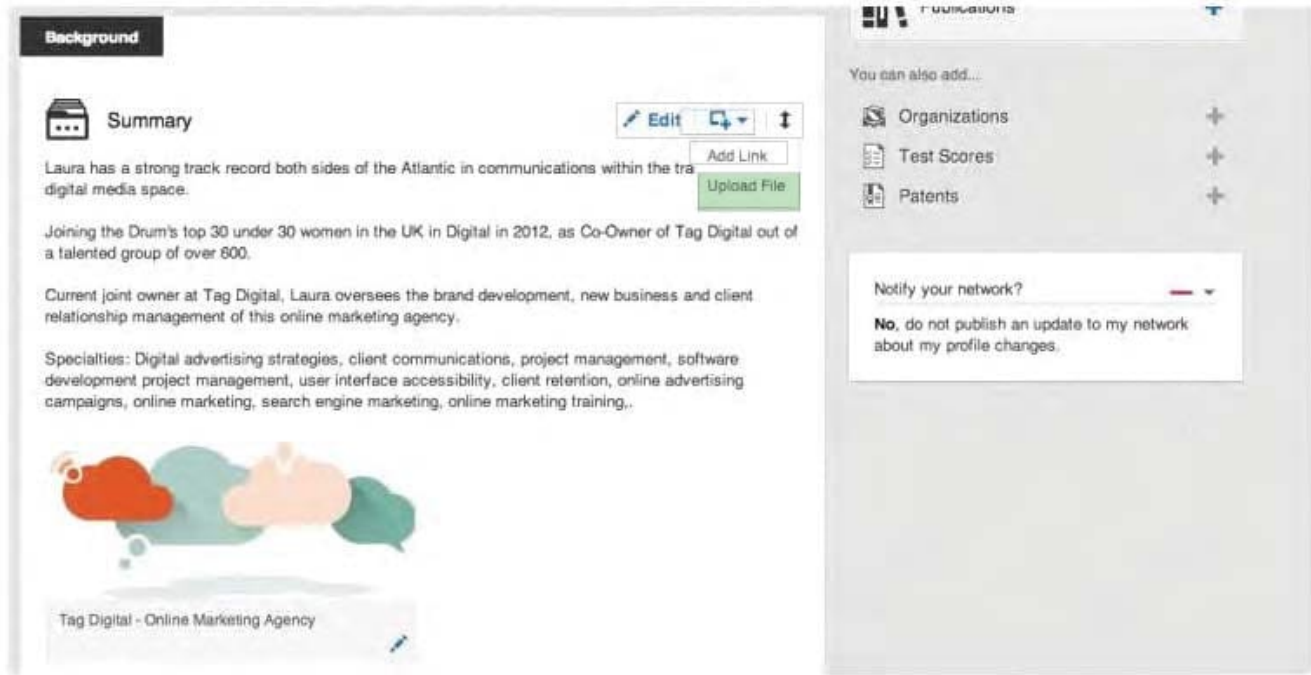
Background

Summary

Edit

Add Link

Upload File

Laura has a strong track record both sides of the Atlantic in communications within the tra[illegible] digital media space.

Joining the Drum's top 30 under 30 women in the UK in Digital in 2012, as Co-Owner of Tag Digital out of a talented group of over 600.

Current joint owner at Tag Digital, Laura oversees the brand development, new business and client relationship management of this online marketing agency.

Specialties: Digital advertising strategies, client communications, project management, software development project management, user interface accessibility, client retention, online advertising campaigns, online marketing, search engine marketing, online marketing training,.

Tag Digital - Online Marketing Agency

Publications

You can also add...

Organizations

Test Scores

Patents

Notify your network?

No, do not publish an update to my network about my profile changes.